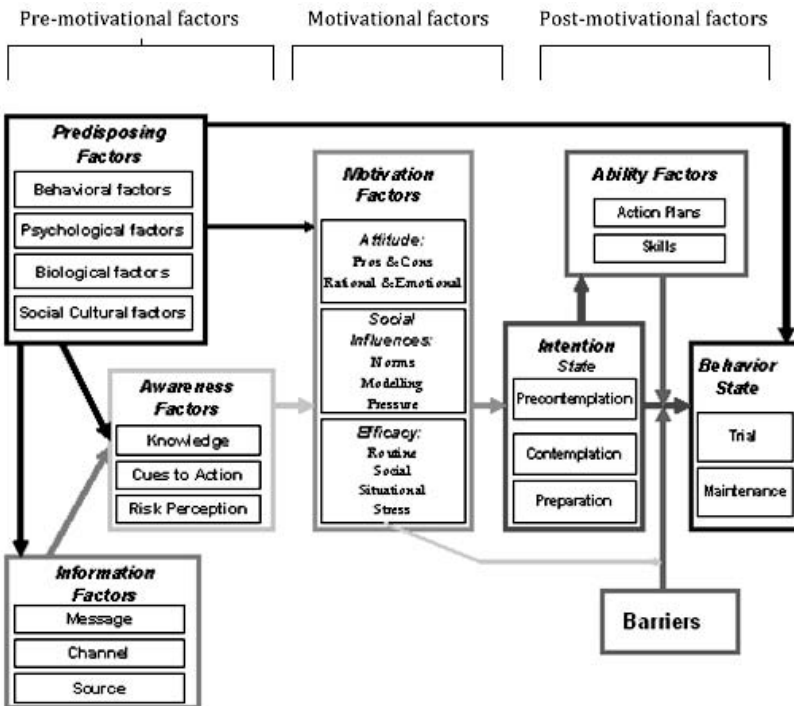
Pre-motivational factors

Motivational factors

Post-motivational factors

Predisposing Factors

Behavioral factors

Psychological factors

Biological factors

Social Cultural factors

Motivation Factors

Attitude:
Pros & Cons
Rational & Emotional

Social Influences:
Norms
Modelling
Pressure

Efficacy:
Routine
Social
Situational
Stress

Ability Factors

Action Plans

Skills

Intention State

Precontemplation

Contemplation

Preparation

Behavior State

Trial

Maintenance

Awareness Factors

Knowledge

Cues to Action

Risk Perception

Information Factors

Message

Channel

Source

Barriers